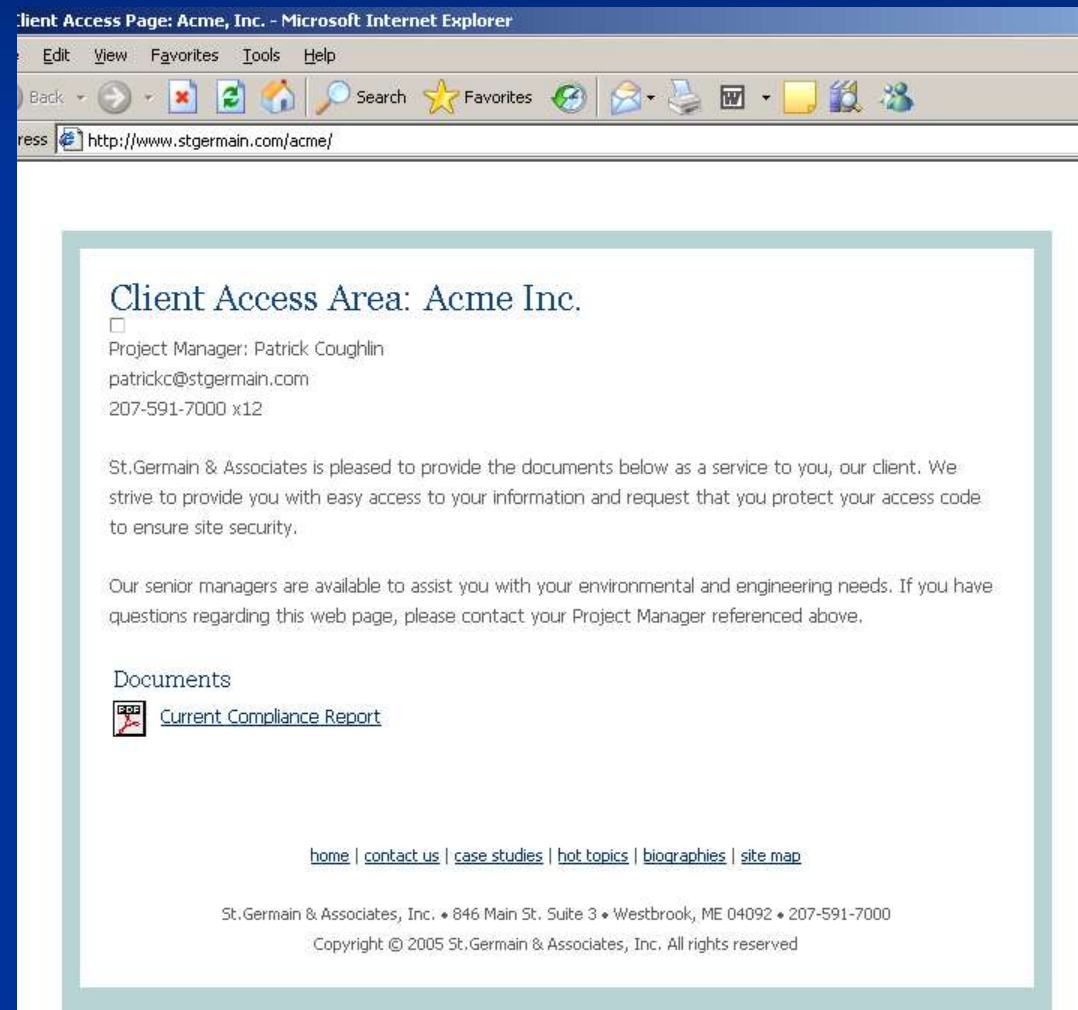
lient Access Page: Acme, Inc. - Microsoft Internet Explorer

Edit View Favorites Tools Help

Back Search Favorites

ress http://www.stgermain.com/acme/

Client Access Area: Acme Inc.

Project Manager: Patrick Coughlin
patrickc@stgermain.com
207-591-7000 x12

St.Germain & Associates is pleased to provide the documents below as a service to you, our client. We strive to provide you with easy access to your information and request that you protect your access code to ensure site security.

Our senior managers are available to assist you with your environmental and engineering needs. If you have questions regarding this web page, please contact your Project Manager referenced above.

Documents

PDF Current Compliance Report

home | contact us | case studies | hot topics | biographies | site map

St.Germain & Associates, Inc. • 846 Main St. Suite 3 • Westbrook, ME 04092 • 207-591-7000
Copyright © 2005 St.Germain & Associates, Inc. All rights reserved